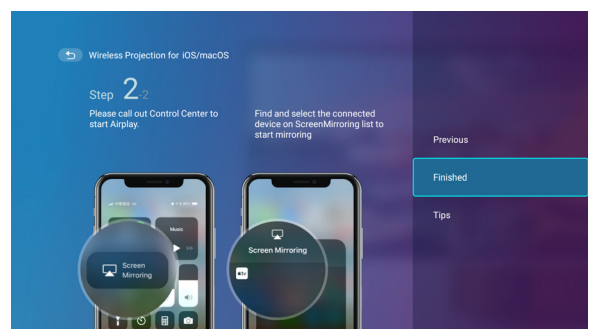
Wireless Projection for iOS/macOS

Step 2-2

Please call out Control Center to start Airplay.

Find and select the connected device on ScreenMirroring list to start mirroring

Music

Screen Mirroring

Screen Mirroring

Previous

Finished

Tips